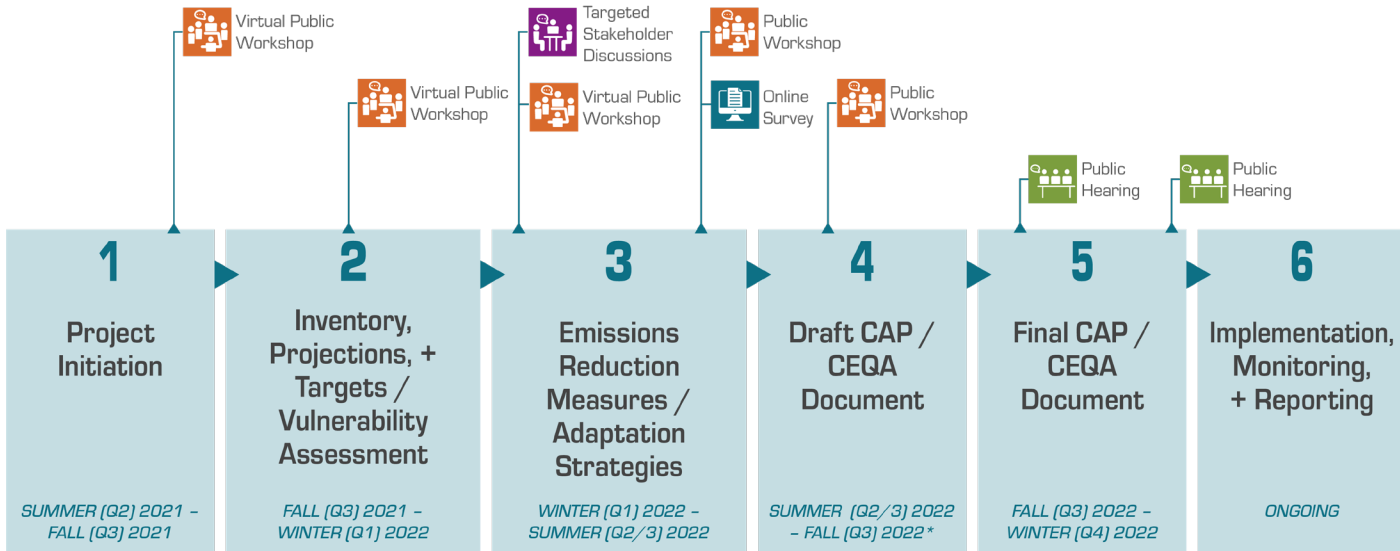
Virtual Public Workshop

Virtual Public Workshop

Targeted Stakeholder Discussions

Virtual Public Workshop

Public Workshop

Online Survey

Public Workshop

Public Hearing

Public Hearing

1
Project Initiation
SUMMER (Q2) 2021 – FALL (Q3) 2021

2
Inventory, Projections, + Targets / Vulnerability Assessment
FALL (Q3) 2021 – WINTER (Q1) 2022

3
Emissions Reduction Measures / Adaptation Strategies
WINTER (Q1) 2022 – SUMMER (Q2/3) 2022

4
Draft CAP / CEQA Document
SUMMER (Q2/3) 2022 – FALL (Q3) 2022*

5
Final CAP / CEQA Document
FALL (Q3) 2022 – WINTER (Q4) 2022

6
Implementation, Monitoring, + Reporting
ONGOING